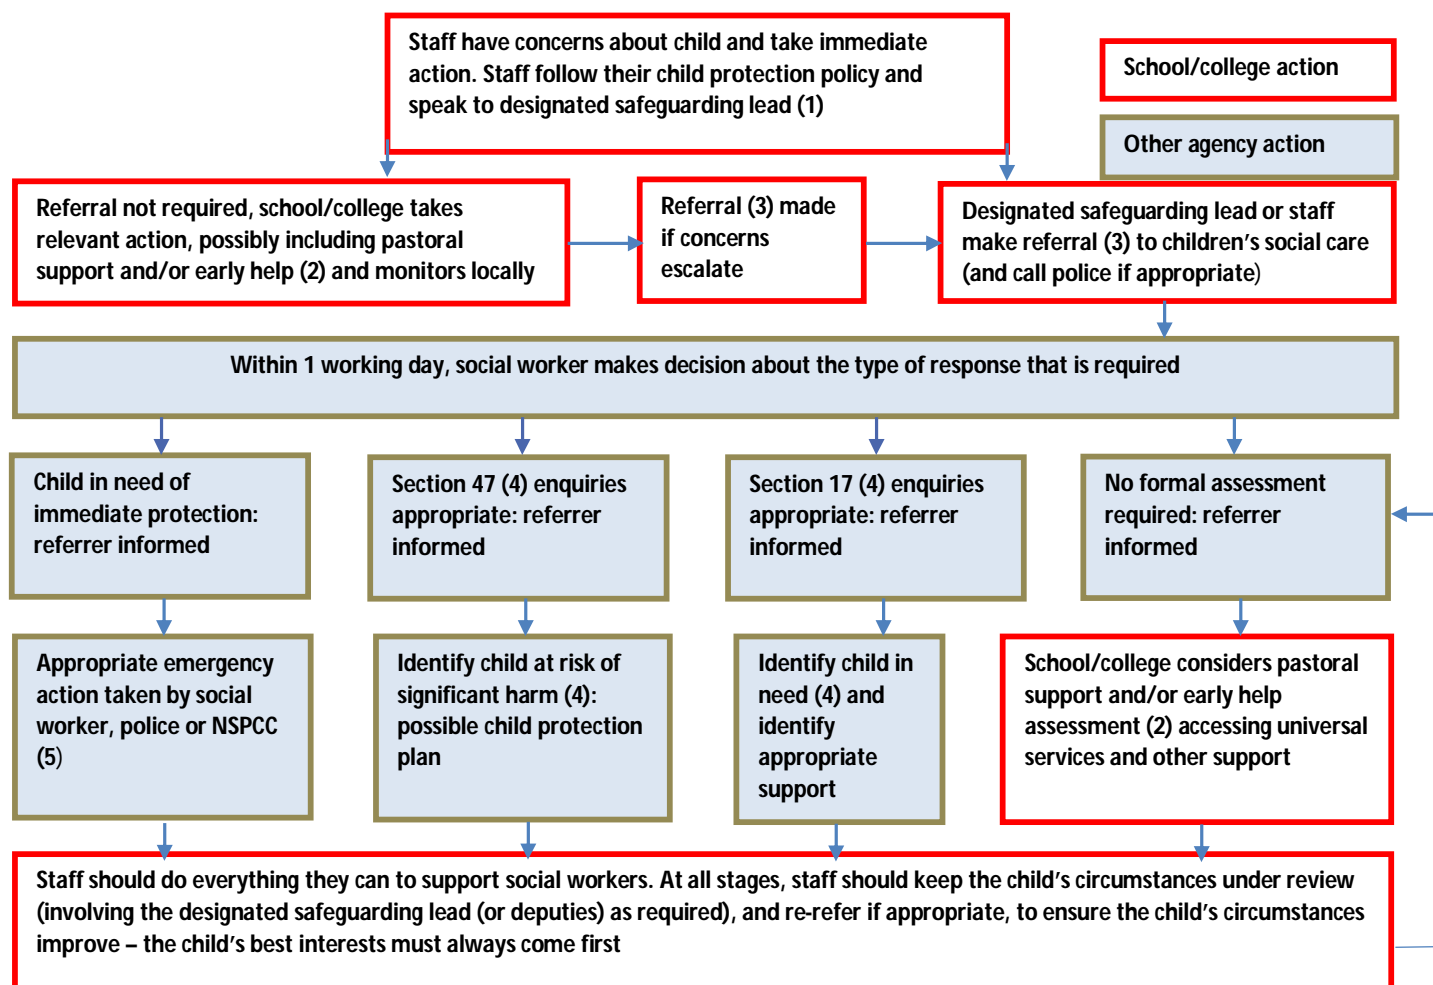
Staff have concerns about child and take immediate action. Staff follow their child protection policy and speak to designated safeguarding lead (1)

School/college action

Other agency action

Referral not required, school/college takes relevant action, possibly including pastoral support and/or early help (2) and monitors locally

Referral (3) made if concerns escalate

Designated safeguarding lead or staff make referral (3) to children's social care (and call police if appropriate)

Within 1 working day, social worker makes decision about the type of response that is required

Child in need of immediate protection: referrer informed

Section 47 (4) enquiries appropriate: referrer informed

Section 17 (4) enquiries appropriate: referrer informed

No formal assessment required: referrer informed

Appropriate emergency action taken by social worker, police or NSPCC (5)

Identify child at risk of significant harm (4): possible child protection plan

Identify child in need (4) and identify appropriate support

School/college considers pastoral support and/or early help assessment (2) accessing universal services and other support

Staff should do everything they can to support social workers. At all stages, staff should keep the child's circumstances under review (involving the designated safeguarding lead (or deputies) as required), and re-refer if appropriate, to ensure the child's circumstances improve – the child's best interests must always come first